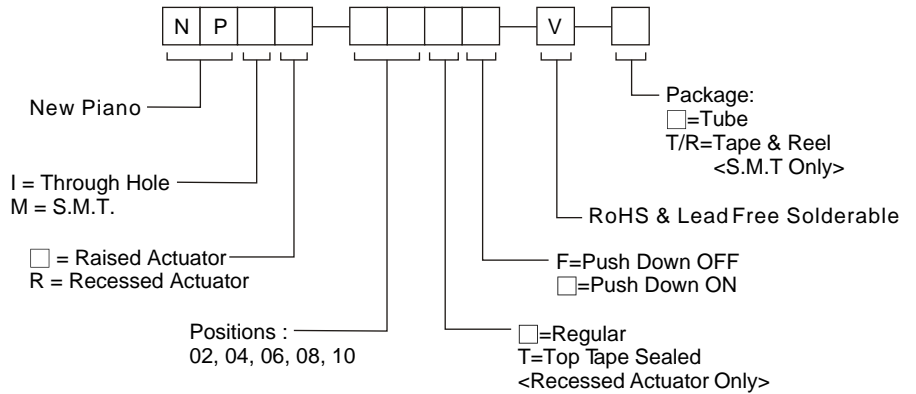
N P V

New Piano

I = Through Hole
M = S.M.T.

☐ = Raised Actuator
R = Recessed Actuator

Positions :
02, 04, 06, 08, 10

☐=Regular
T=Top Tape Sealed
<Recessed Actuator Only>

F=Push Down OFF
☐=Push Down ON

RoHS & Lead Free Solderable

Package:
☐=Tube
T/R=Tape & Reel
<S.M.T Only>